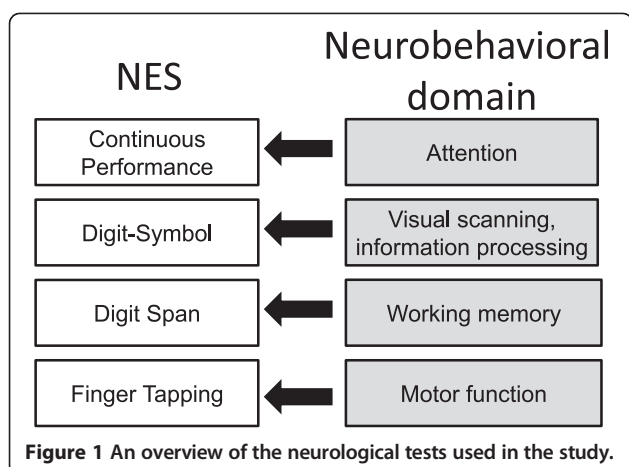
NES

Neurobehavioral domain

Continuous Performance

Attention

Digit-Symbol

Visual scanning, information processing

Digit Span

Working memory

Finger Tapping

Motor function

**Figure 1 An overview of the neurological tests used in the study.**